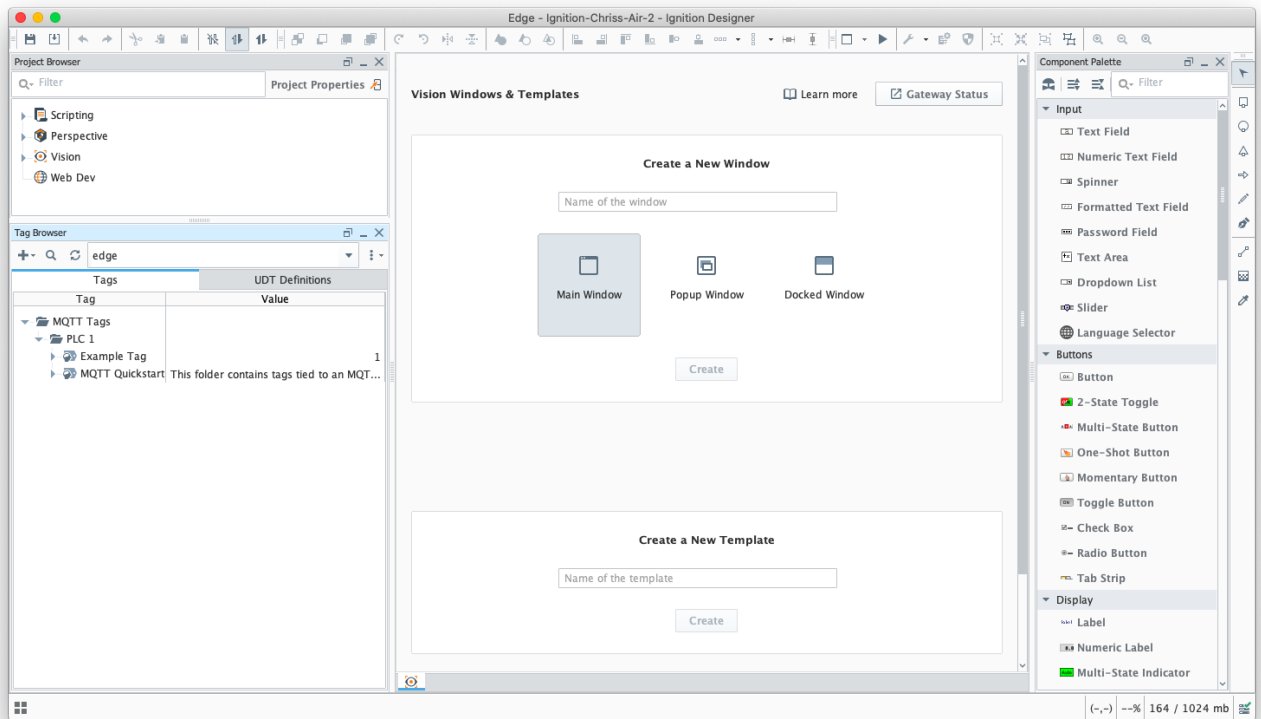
Edge - Ignition-Chriss-Air-2 - Ignition Designer

Project Browser

Filter

Project Properties

Scripting
Perspective
Vision
Web Dev

Tag Browser

edge

| Tags | UDT Definitions |
|---|---|

| Tag | Value |
|---|---|
| MQTT Tags | |
| PLC 1 | |
| Example Tag | 1 |
| MQTT Quickstart | This folder contains tags tied to an MQT... |

Vision Windows & Templates

Learn more

Gateway Status

Create a New Window

Name of the window

Main Window
Popup Window
Docked Window

Create

Create a New Template

Name of the template

Create

Component Palette

Filter

Input
Text Field
Numeric Text Field
Spinner
Formatted Text Field
Password Field
Text Area
Dropdown List
Slider
Language Selector
Buttons
Button
2-State Toggle
Multi-State Button
One-Shot Button
Momentary Button
Toggle Button
Check Box
Radio Button
Tab Strip
Display
Label
Numeric Label
Multi-State Indicator

(-,-) --% 164 / 1024 mb